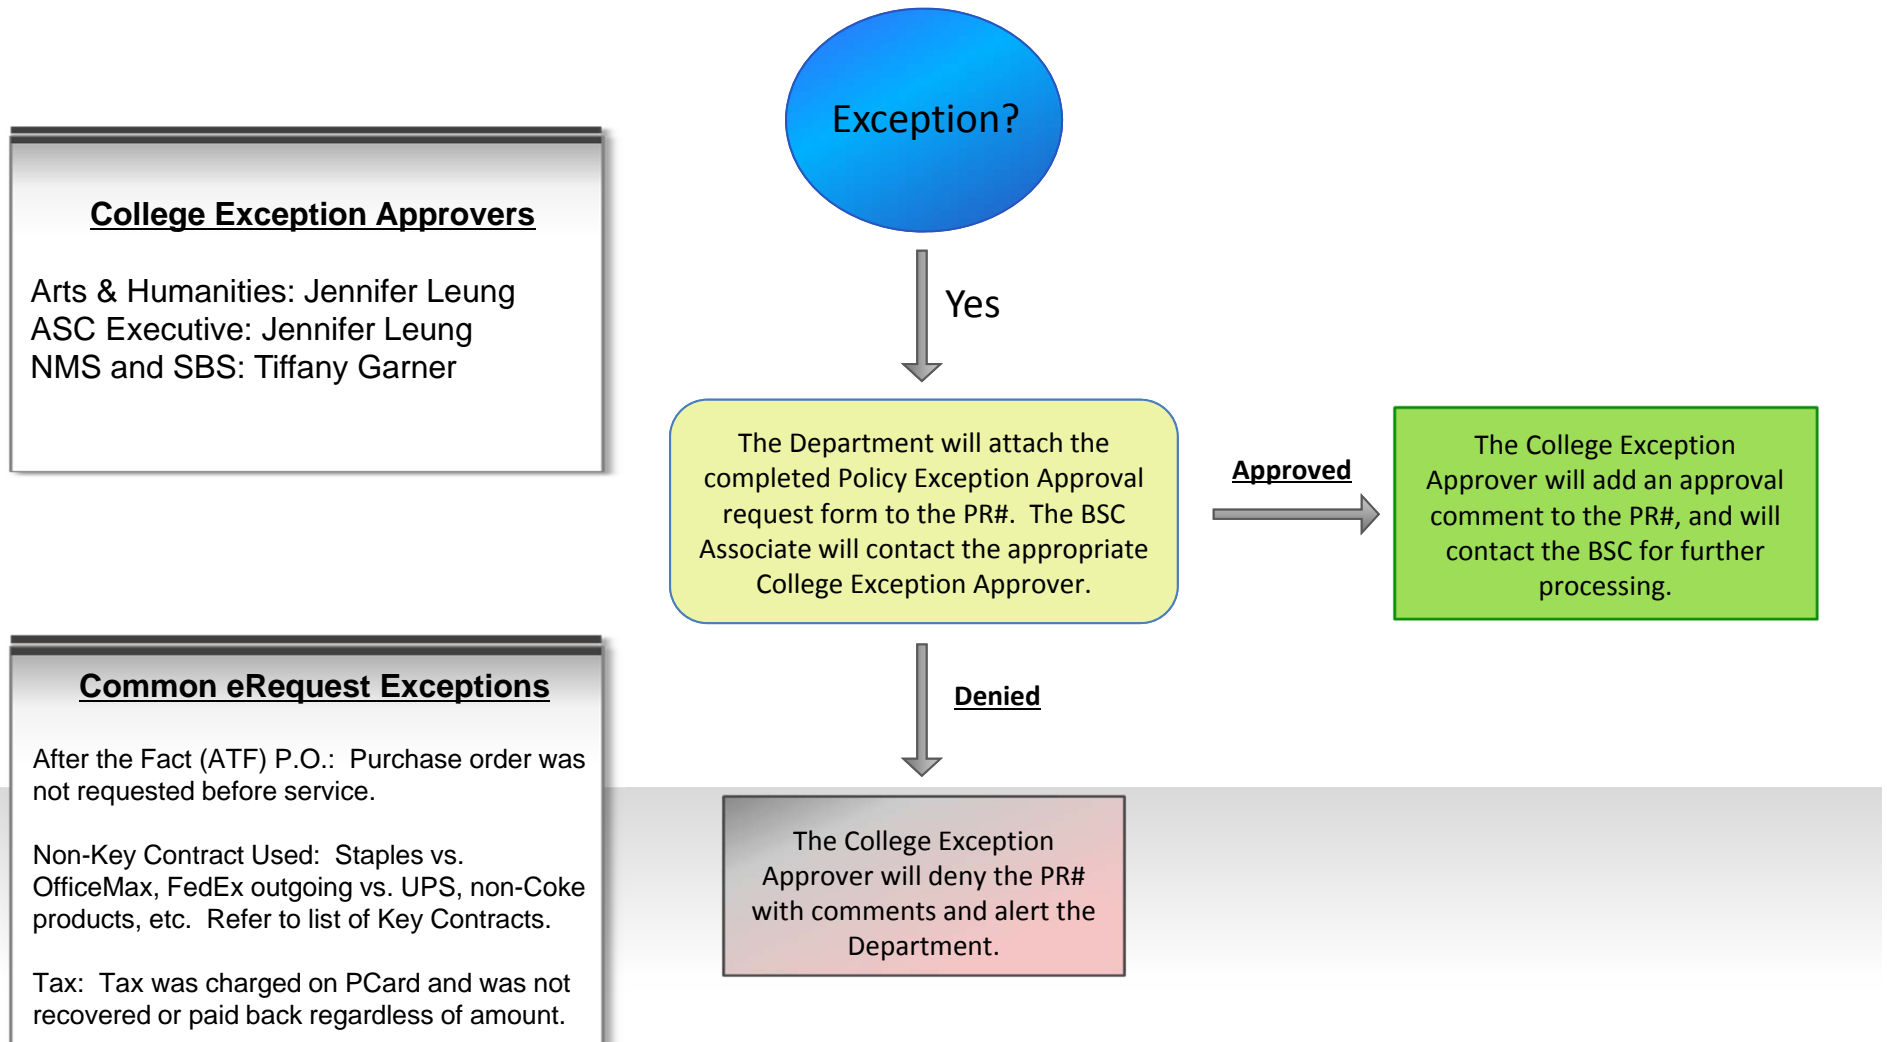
College Exception Approvers

Arts & Humanities: Jennifer Leung
ASC Executive: Jennifer Leung
NMS and SBS: Tiffany Garner

Exception?

Yes

The Department will attach the completed Policy Exception Approval request form to the PR#. The BSC Associate will contact the appropriate College Exception Approver.

Approved

The College Exception Approver will add an approval comment to the PR#, and will contact the BSC for further processing.

Denied

The College Exception Approver will deny the PR# with comments and alert the Department.

Common eRequest Exceptions

After the Fact (ATF) P.O.: Purchase order was not requested before service.

Non-Key Contract Used: Staples vs. OfficeMax, FedEx outgoing vs. UPS, non-Coke products, etc. Refer to list of Key Contracts.

Tax: Tax was charged on PCard and was not recovered or paid back regardless of amount.